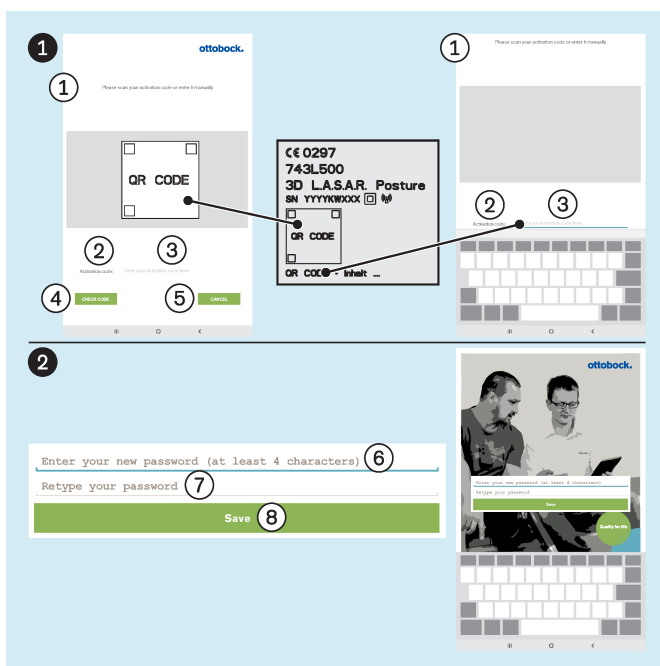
1

ottobock.

1

Please scan your activation code or enter it manually

QR CODE

2

Activation code:

3

Enter your activation code here

4

CHECK CODE

5

CANCEL

CE 0297
743L500
3D L.A.S.A.R. Posture
SN YYYYKWXXX

QR CODE

QR CODE - Inhalt ...

1

Please scan your activation code or enter it manually

2

Activation code:

3

2

ottobock.

Enter your new password (at least 4 characters) 6

Retype your password 7

Save 8

Enter your new password (at least 4 characters)

Retype your password

Save

Quality for life